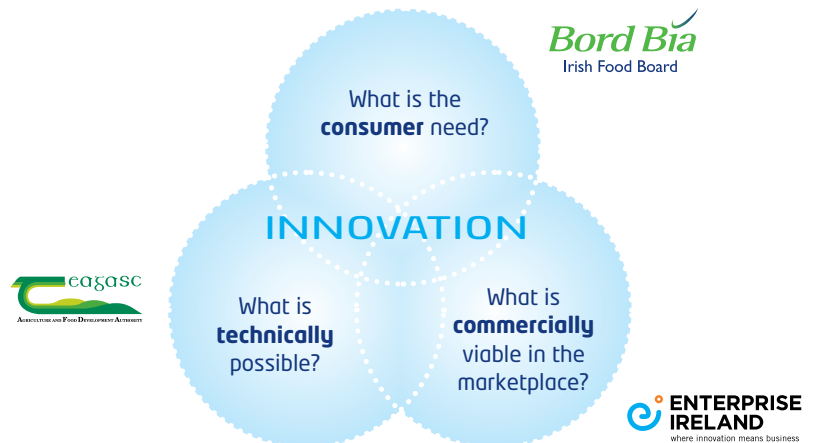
Bord Bia
Irish Food Board

What is the **consumer** need?

INNOVATION

What is **technically** possible?

What is **commercially** viable in the marketplace?

Teagasc
Agriculture and Food Development Authority

ENTERPRISE IRELAND
where innovation means business